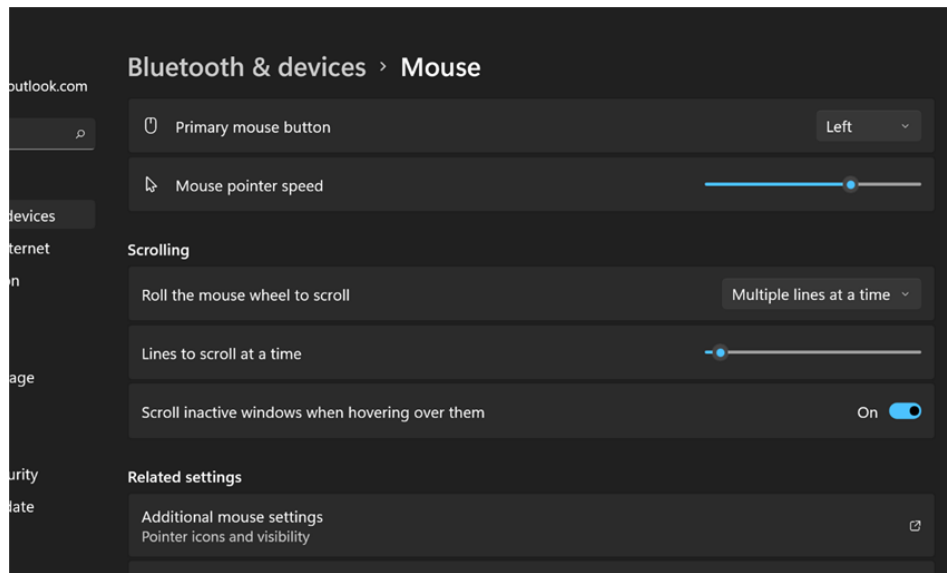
outlook.com

devices
ternet
n

age

urity
date

Bluetooth & devices › Mouse

Primary mouse button
Left

Mouse pointer speed

Scrolling

Roll the mouse wheel to scroll
Multiple lines at a time

Lines to scroll at a time

Scroll inactive windows when hovering over them
On

Related settings

Additional mouse settings
Pointer icons and visibility